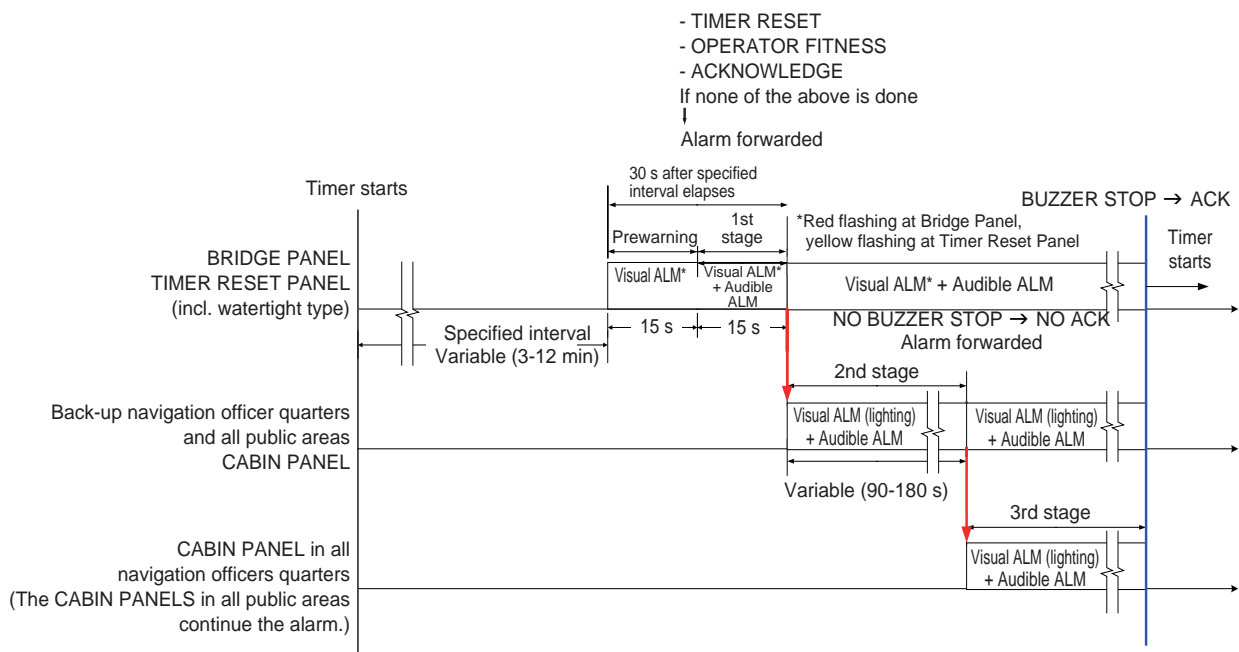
- TIMER RESET
- OPERATOR FITNESS
- ACKNOWLEDGE
If none of the above is done

Alarm forwarded

30 s after specified interval elapses

Timer starts

BUZZER STOP → ACK

1st stage

*Red flashing at Bridge Panel, yellow flashing at Timer Reset Panel

Prewarning

Timer starts

BRIDGE PANEL
TIMER RESET PANEL
(incl. watertight type)

Visual ALM*

Visual ALM* + Audible ALM

Visual ALM* + Audible ALM

Specified interval
Variable (3-12 min)

15 s

15 s

NO BUZZER STOP → NO ACK
Alarm forwarded

2nd stage

Back-up navigation officer quarters and all public areas
CABIN PANEL

Visual ALM (lighting) + Audible ALM

Visual ALM (lighting) + Audible ALM

Variable (90-180 s)

3rd stage

CABIN PANEL in all navigation officers quarters
(The CABIN PANELS in all public areas continue the alarm.)

Visual ALM (lighting) + Audible ALM